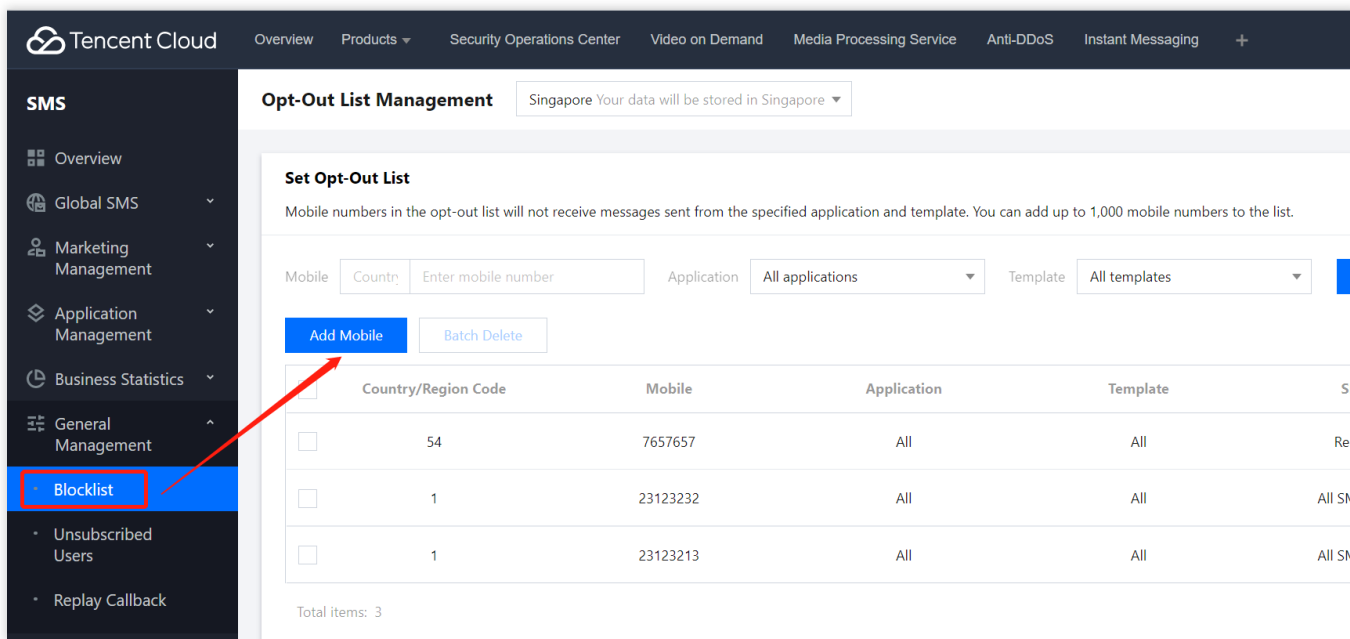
Tencent Cloud Overview Products Security Operations Center Video on Demand Media Processing Service Anti-DDoS Instant Messaging +

SMS

Overview

Global SMS

Marketing Management

Application Management

Business Statistics

General Management

Blocklist

Unsubscribed Users

Replay Callback

Opt-Out List Management Singapore Your data will be stored in Singapore

Set Opt-Out List

Mobile numbers in the opt-out list will not receive messages sent from the specified application and template. You can add up to 1,000 mobile numbers to the list.

Mobile Country Enter mobile number Application All applications Template All templates

Add Mobile Batch Delete

| | Country/Region Code | Mobile | Application | Template | S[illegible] |
|---|---|---|---|---|---|
| | 54 | 7657657 | All | All | Re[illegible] |
| | 1 | 23123232 | All | All | All SM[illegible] |
| | 1 | 23123213 | All | All | All SM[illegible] |

Total items: 3